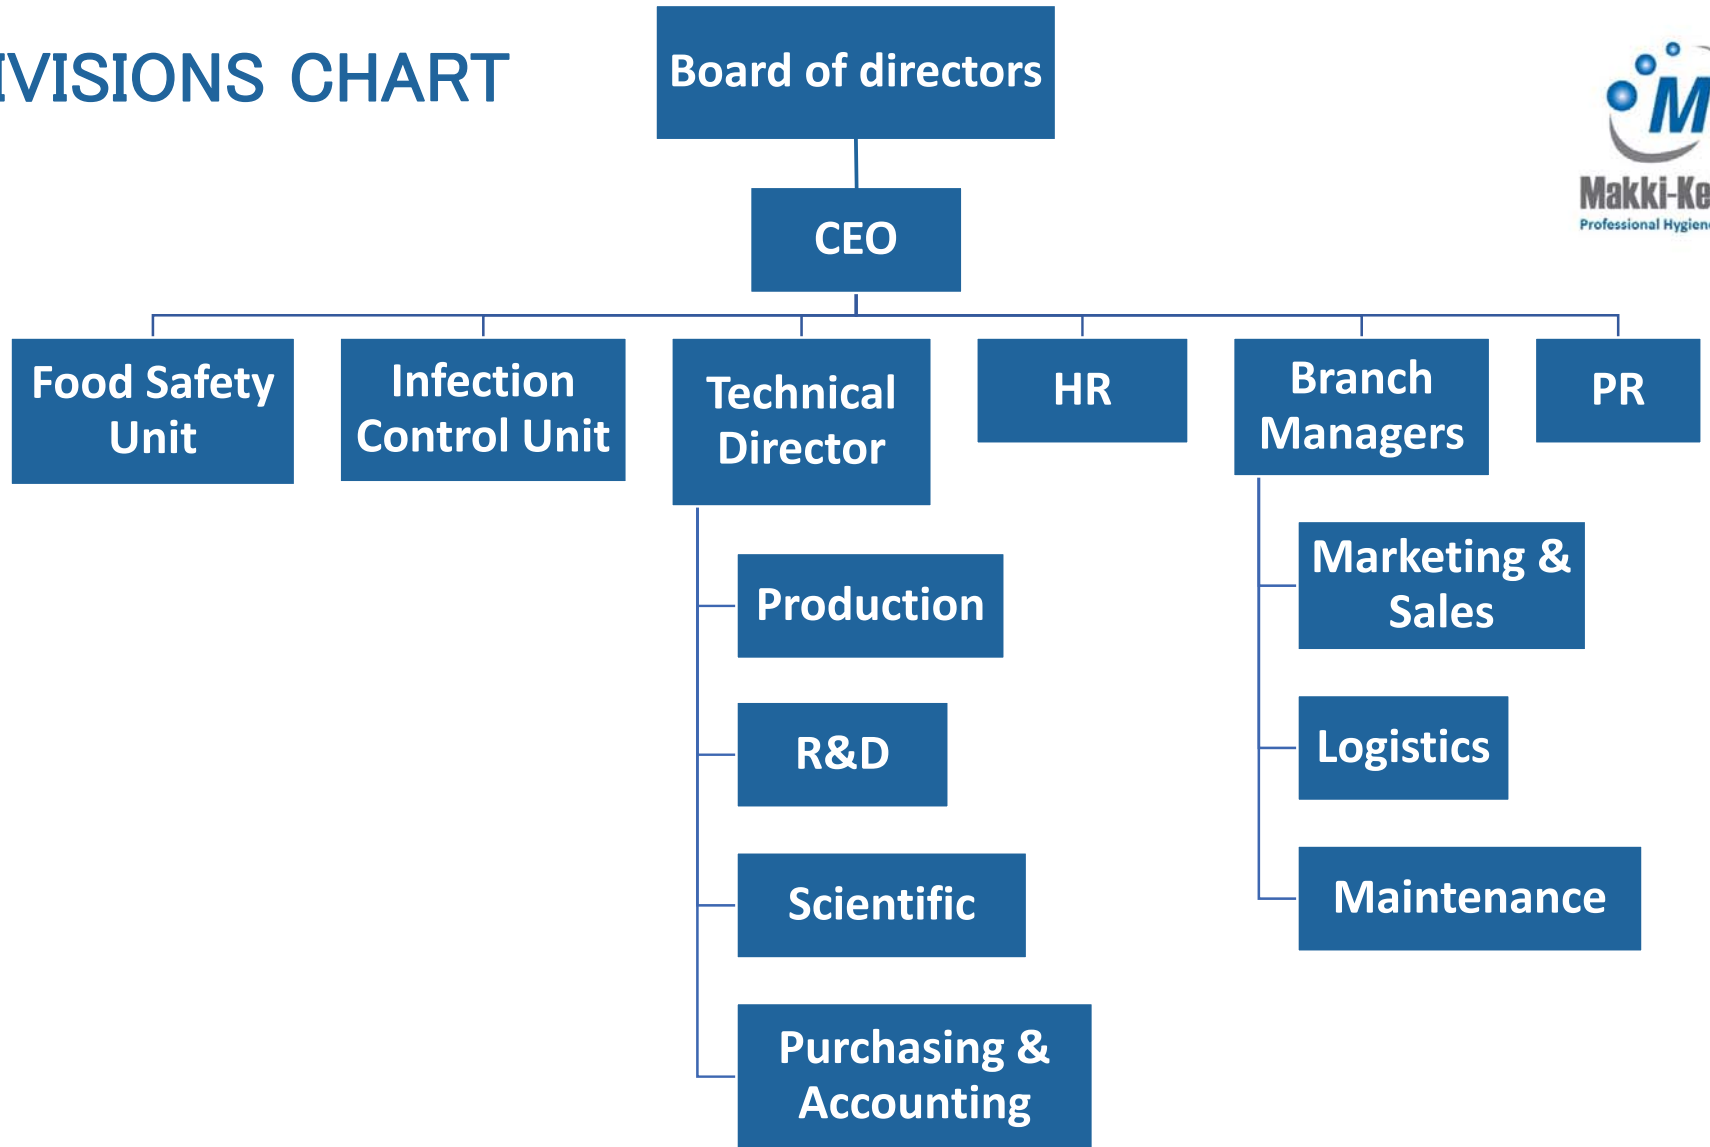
IVISIONS CHART

Board of directors

CEO

Food Safety Unit

Infection Control Unit

Technical Director

HR

Branch Managers

PR

Production

R&D

Scientific

Purchasing & Accounting

Marketing & Sales

Logistics

Maintenance

Makki-Ke

Professional Hygien